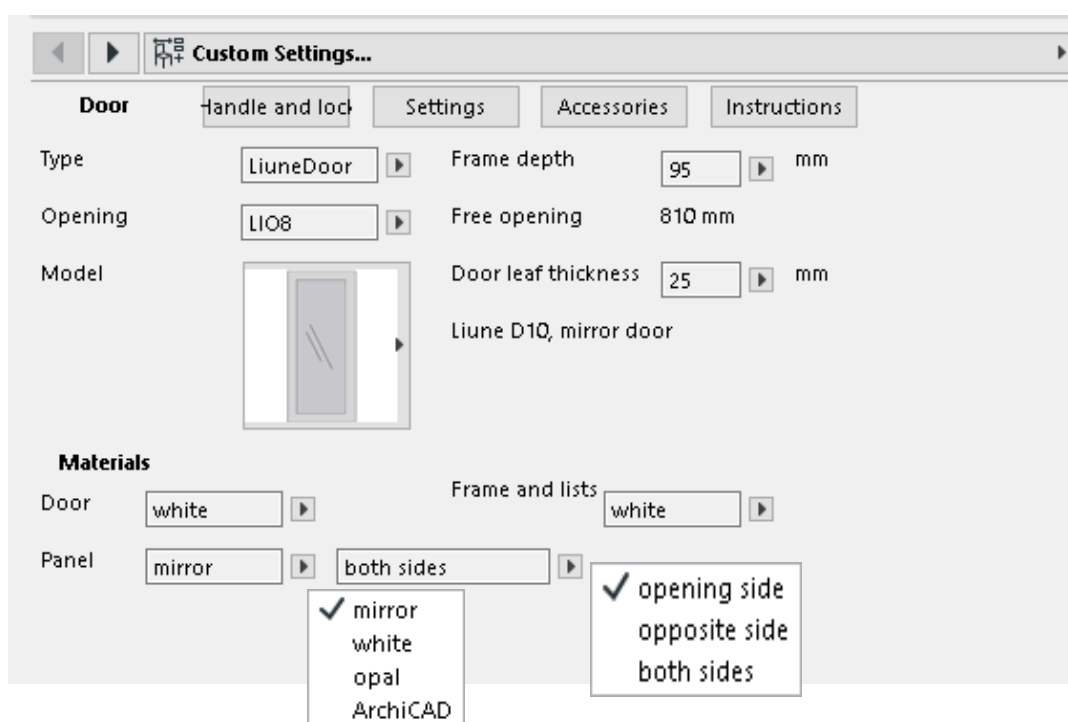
Custom Settings...

Door

Handle and lock

Settings

Accessories

Instructions

Type

LiuneDoor

Frame depth

95

mm

Opening

LIO8

Free opening

810 mm

Model

Door leaf thickness

25

mm

Liune D10, mirror door

Materials

Door

white

Frame and lists

white

Panel

mirror

both sides

✓ mirror
white
opal
ArchiCAD

✓ opening side
opposite side
both sides